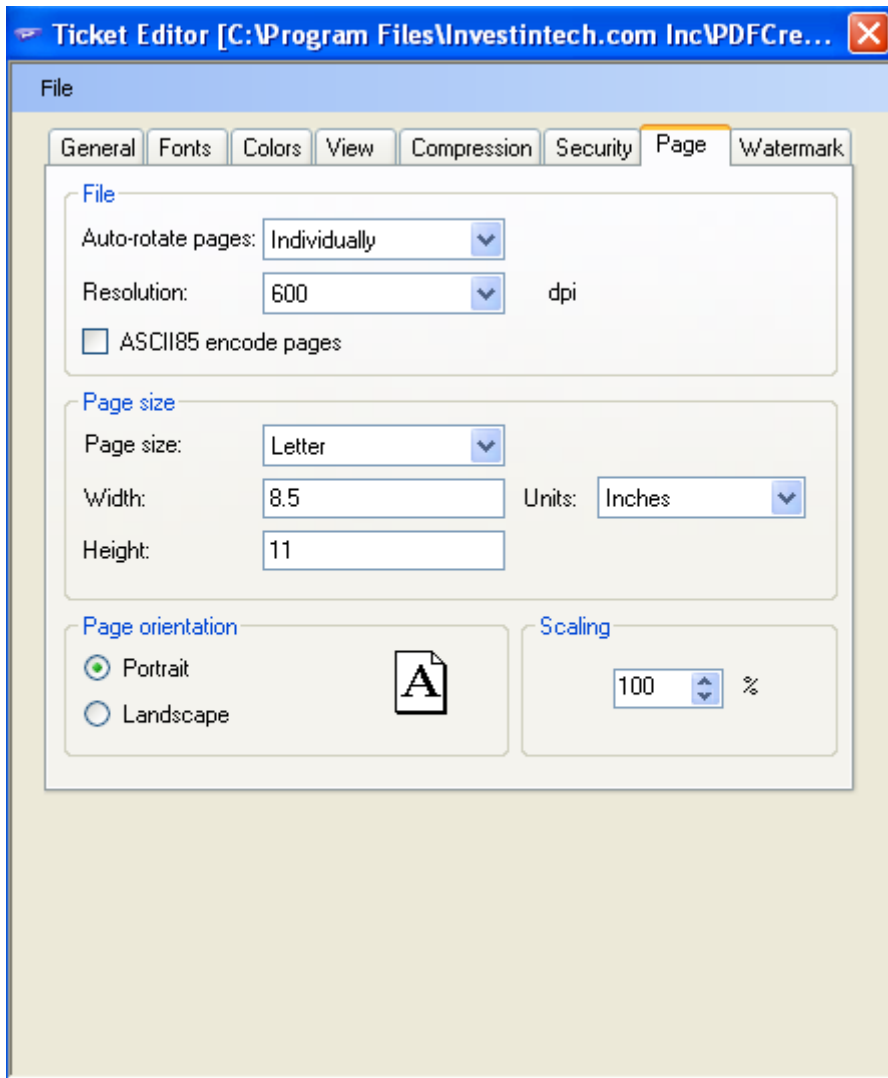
Ticket Editor [C:\Program Files\Investintech.com Inc\PDFCre...

File

General | Fonts | Colors | View | Compression | Security | Page | Watermark

File

Auto-rotate pages: Individually

Resolution: 600 dpi

ASCII85 encode pages

Page size

Page size: Letter

Width: 8.5 Units: Inches

Height: 11

Page orientation

Portrait

Landscape

A

Scaling

100 %